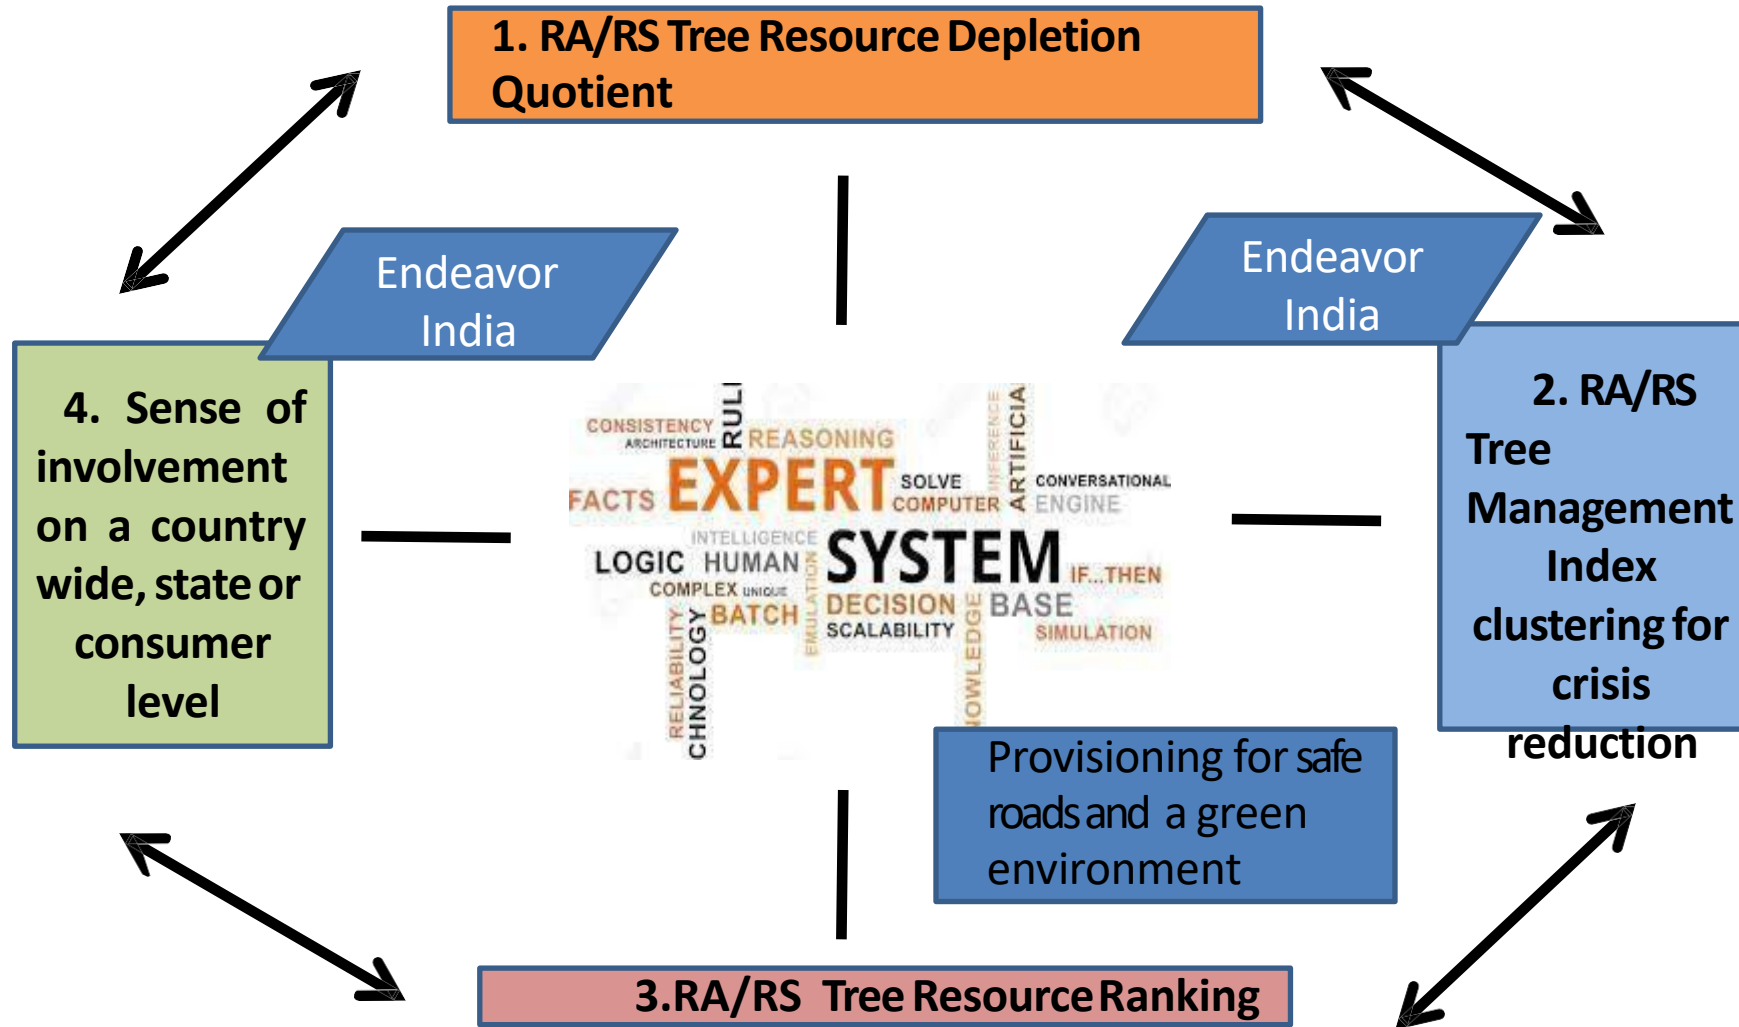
1. RA/RS Tree Resource Depletion Quotient

Endeavor India

Endeavor India

4. Sense of involvement on a country wide, state or consumer level

CONSISTENCY ARCHITECTURE RULE REASONING FACTS EXPERT SOLVE COMPUTER INFERENCE ARTIFICIAL CONVERSATIONAL ENGINE INTELLIGENCE LOGIC HUMAN SYSTEM IF...THEN COMPLEX UNIQUE BATCH EMULATION DECISION KNOWLEDGE BASE SCALABILITY SIMULATION RELIABILITY TECHNOLOGY

2. RA/RS Tree Management Index clustering for crisis reduction

Provisioning for safe roads and a green environment

3.RA/RS Tree Resource Ranking